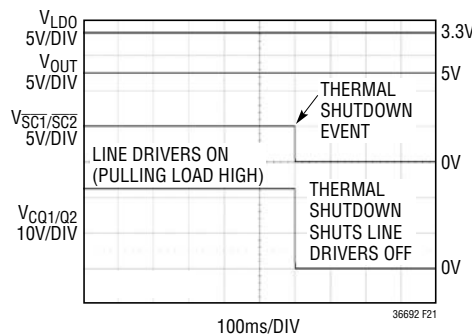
$V_{LDO}$
5V/DIV

3.3V

$V_{OUT}$
5V/DIV

5V

THERMAL SHUTDOWN EVENT

$V_{\overline{SC1}/\overline{SC2}}$
5V/DIV

LINE DRIVERS ON (PULLING LOAD HIGH)

0V

$V_{CQ1/Q2}$
10V/DIV

THERMAL SHUTDOWN SHUTS LINE DRIVERS OFF

0V

36692 F21

100ms/DIV